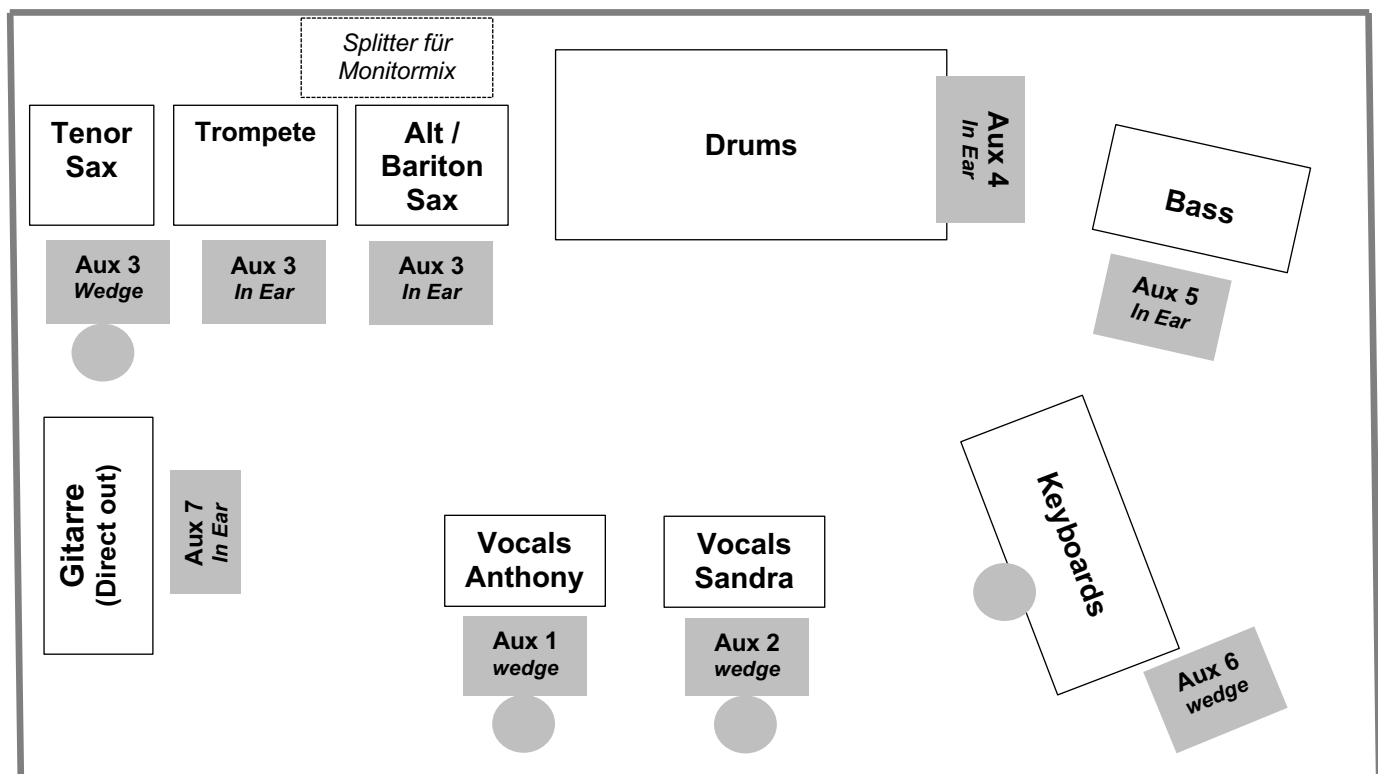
Splitter für Monitormix

Tenor Sax

Trompete

Alt / Bariton Sax

Drums

Aux 4
In Ear

Bass

Aux 3
Wedge

Aux 3
In Ear

Aux 3
In Ear

Aux 5
In Ear

Gitarre (Direct out)

Aux 7
In Ear

Keyboards

Vocals Anthony

Vocals Sandra

Aux 1
wedge

Aux 2
wedge

Aux 6
wedge